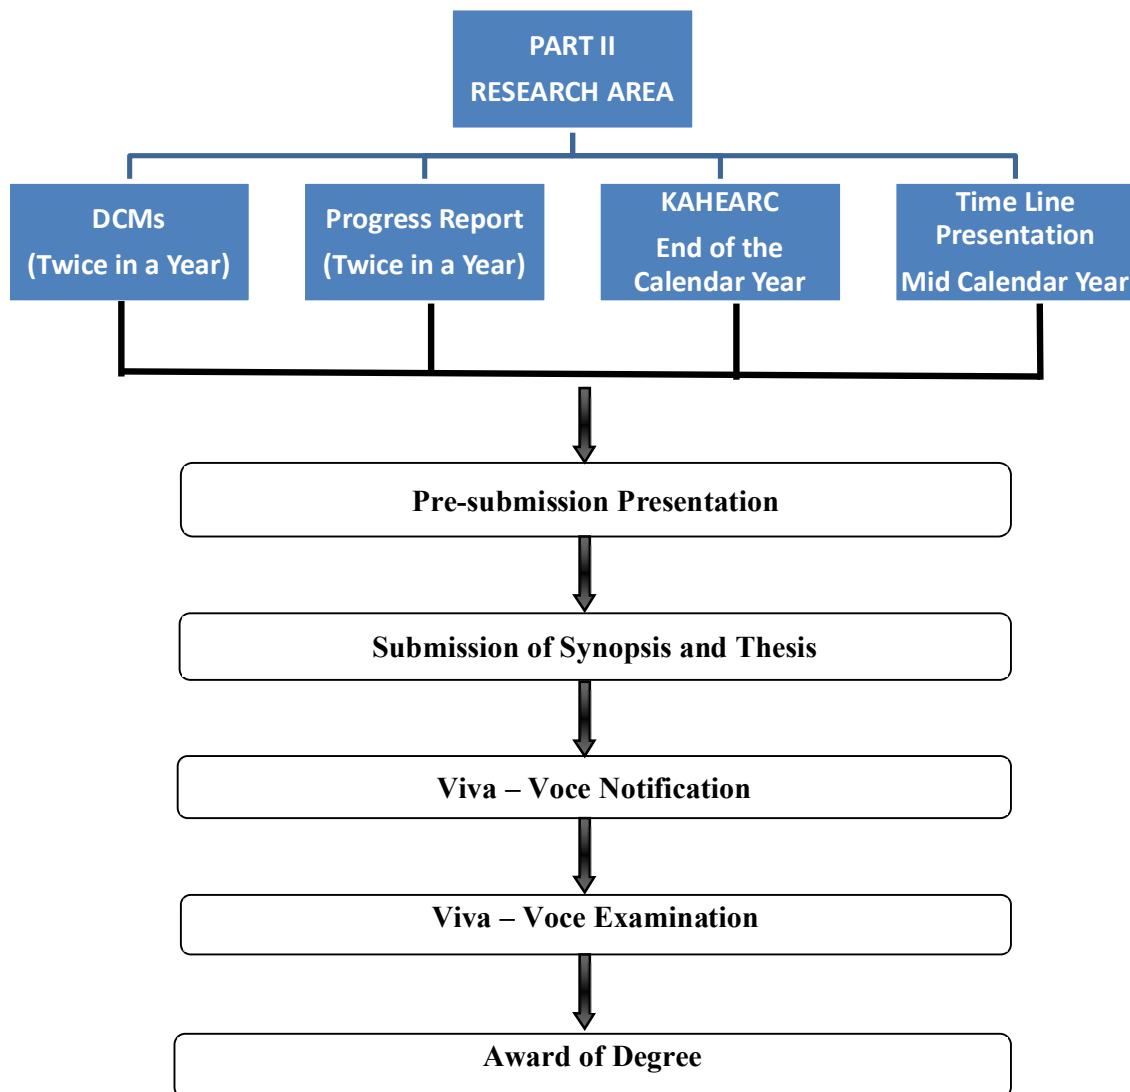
PART II
RESEARCH AREA

DCMs
(Twice in a Year)

Progress Report
(Twice in a Year)

KAHEARC
End of the Calendar Year

Time Line Presentation
Mid Calendar Year

Pre-submission Presentation

Submission of Synopsis and Thesis

Viva – Voce Notification

Viva – Voce Examination

Award of Degree